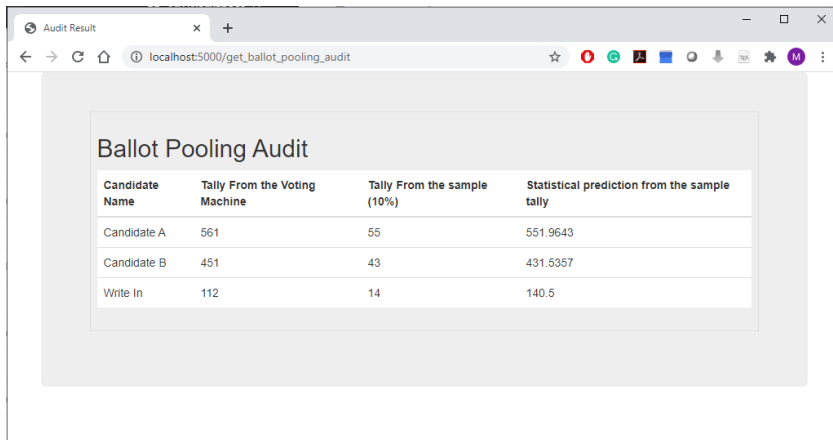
Audit Result

localhost:5000/get_ballot_pooling_audit

M

Ballot Pooling Audit

| Candidate Name | Tally From the Voting Machine | Tally From the sample (10%) | Statistical prediction from the sample tally |
|---|---|---|---|
| Candidate A | 561 | 55 | 551.9643 |
| Candidate B | 451 | 43 | 431.5357 |
| Write In | 112 | 14 | 140.5 |